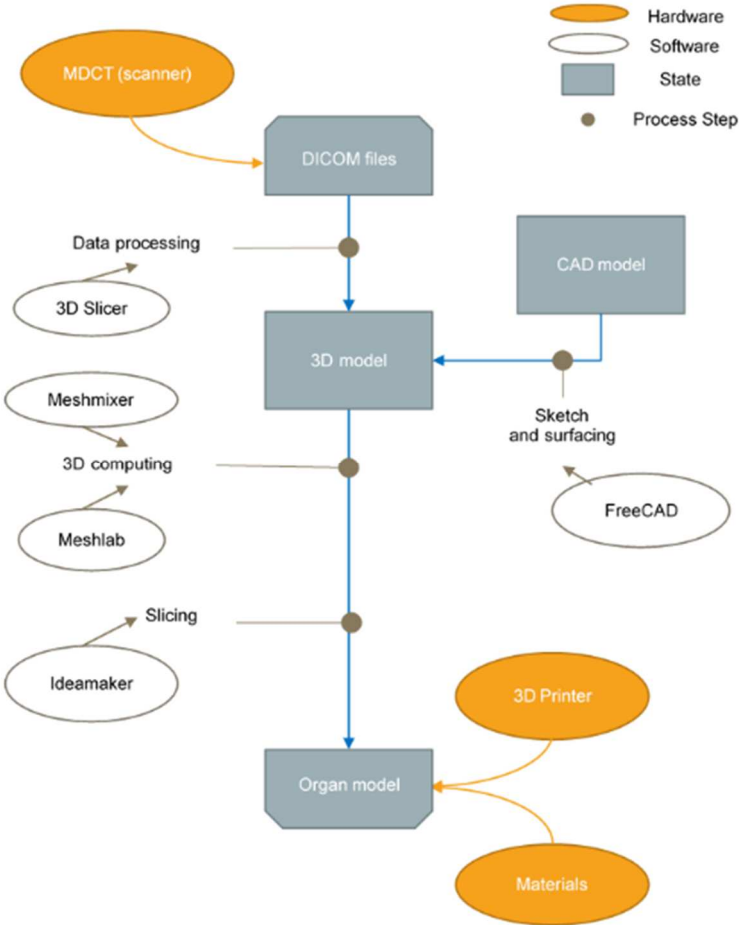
Hardware
Software
State
Process Step

MDCT (scanner)

DICOM files

Data processing

3D Slicer

CAD model

3D model

Meshmixer

Sketch and surfacing

3D computing

FreeCAD

Meshlab

Slicing

Ideamaker

3D Printer

Organ model

Materials